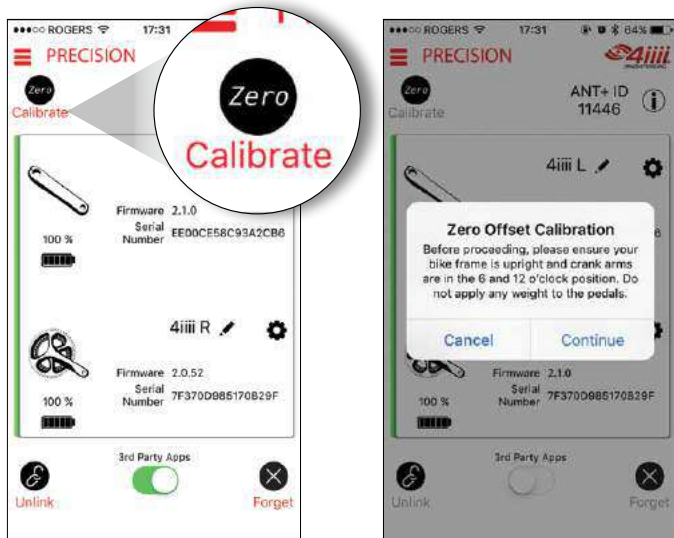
●●●○○ ROGERS 17:31

PRECISION

Zero
Calibrate

Zero
Calibrate

Firmware 2.1.0
Serial Number EE00CE58C93A2CB6

100 %

4iiii R

Firmware 2.0.52
Serial Number 7F370D985170B29F

100 %

3rd Party Apps

Unlink

Forget

●●●○○ ROGERS 17:31 84%

PRECISION

4iiii

Zero
Calibrate

ANT+ ID
11446

4iiii L

Zero Offset Calibration

Before proceeding, please ensure your bike frame is upright and crank arms are in the 6 and 12 o'clock position. Do not apply any weight to the pedals.

Cancel

Continue

Firmware 2.1.0
Serial Number 7F370D985170B29F

100 %

3rd Party Apps

Unlink

Forget